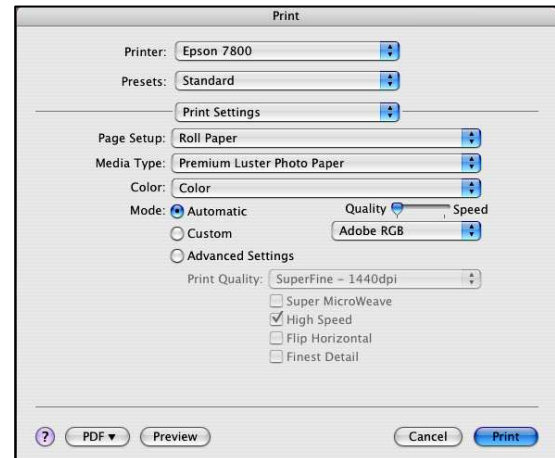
Print

Printer: Epson 7800

Presets: Standard

Print Settings

Page Setup: Roll Paper

Media Type: Premium Luster Photo Paper

Color: Color

Mode: Automatic

Quality Speed

Custom

Adobe RGB

Advanced Settings

Print Quality: SuperFine - 1440dpi

Super MicroWeave

High Speed

Flip Horizontal

Finest Detail

?

PDF ▾

Preview

Cancel

Print